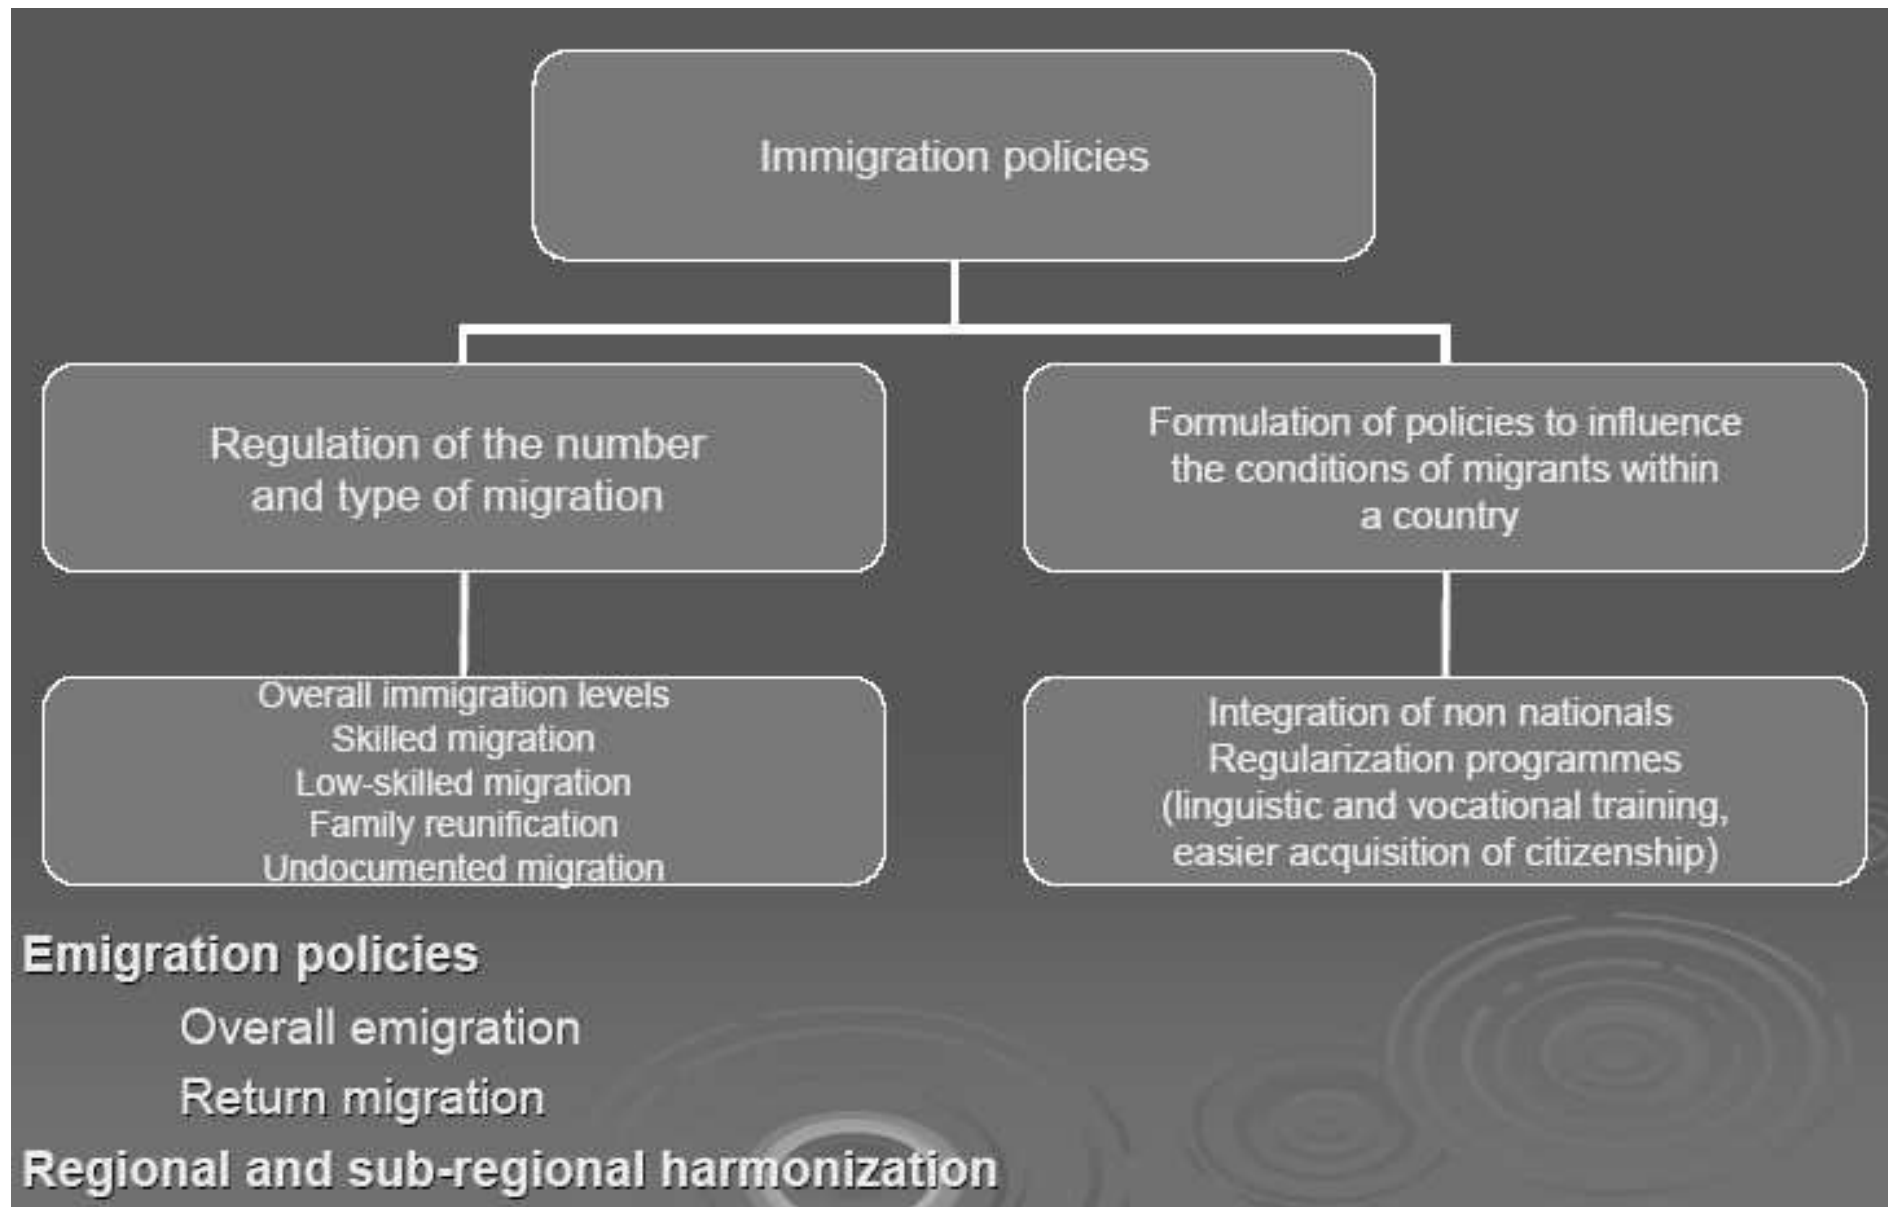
Immigration policies

Regulation of the number and type of migration

Formulation of policies to influence the conditions of migrants within a country

Overall immigration levels
Skilled migration
Low-skilled migration
Family reunification
Undocumented migration

Integration of non nationals
Regularization programmes
(linguistic and vocational training, easier acquisition of citizenship)

Emigration policies

Overall emigration

Return migration

Regional and sub-regional harmonization